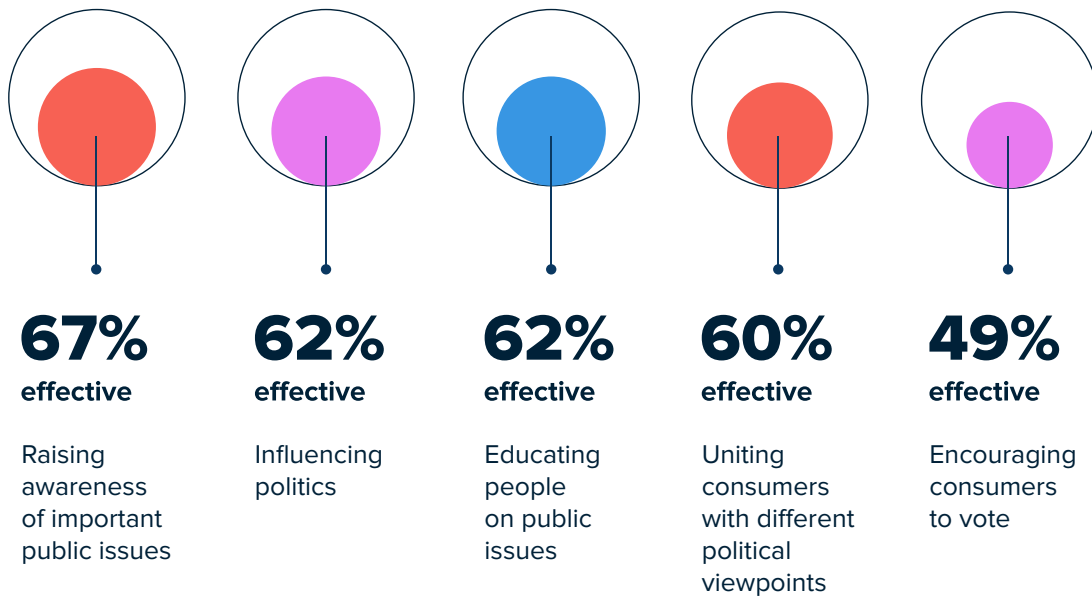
67%
effective

Raising awareness of important public issues

62%
effective

Influencing politics

62%
effective

Educating people on public issues

60%
effective

Uniting consumers with different political viewpoints

49%
effective

Encouraging consumers to vote